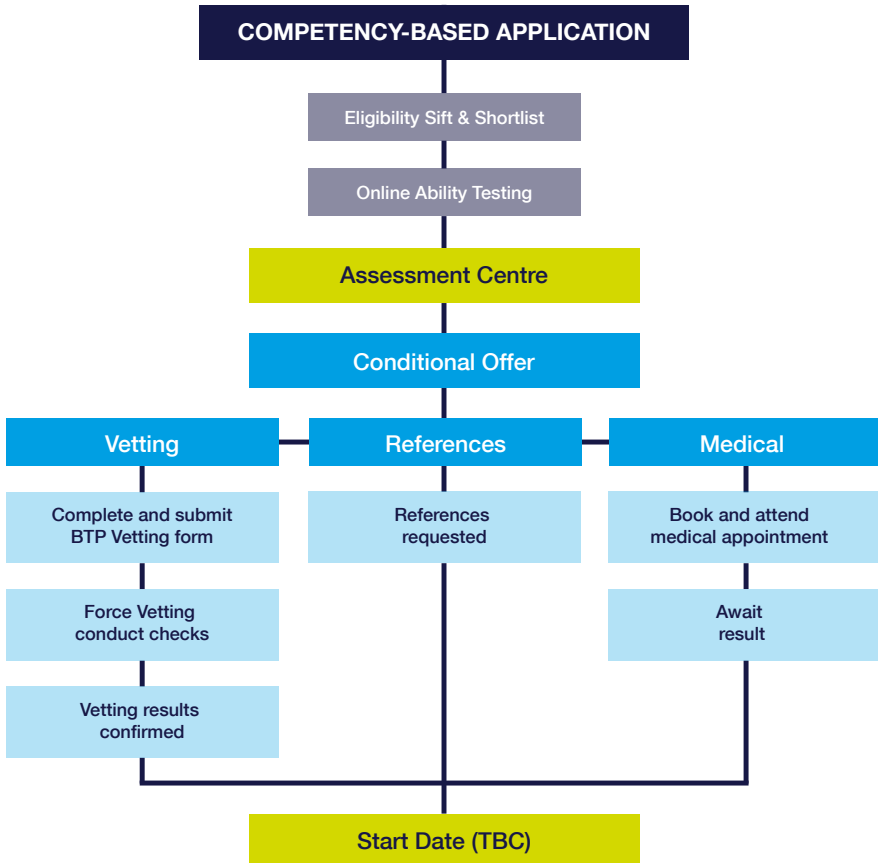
COMPETENCY-BASED APPLICATION

Eligibility Sift & Shortlist

Online Ability Testing

Assessment Centre

Conditional Offer

Vetting

Complete and submit BTP Vetting form

Force Vetting conduct checks

Vetting results confirmed

References

References requested

Medical

Book and attend medical appointment

Await result

Start Date (TBC)